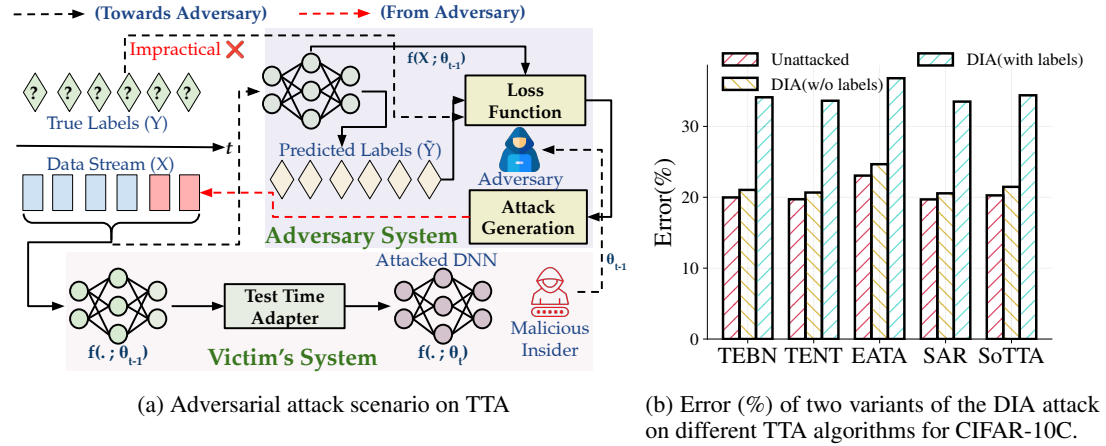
(Towards Adversary)
(From Adversary)
Impractical ❌
$f(X ; \theta_{t-1})$
? ? ? ? ? ?
True Labels (Y)
Loss Function
$t$
Predicted Labels ($\tilde{Y}$)
Data Stream (X)
Adversary
Attack Generation
Adversary System
$\theta_{t-1}$
Attacked DNN
Test Time Adapter
Malicious Insider
$f(. ; \theta_{t-1})$
Victim's System
$f(. ; \theta_t)$

(a) Adversarial attack scenario on TTA

Unattacked
DIA(w/o labels)
DIA(with labels)
Error(%)
0
10
20
30
TEBN TENT EATA SAR SoTTA

(b) Error (%) of two variants of the DIA attack on different TTA algorithms for CIFAR-10C.